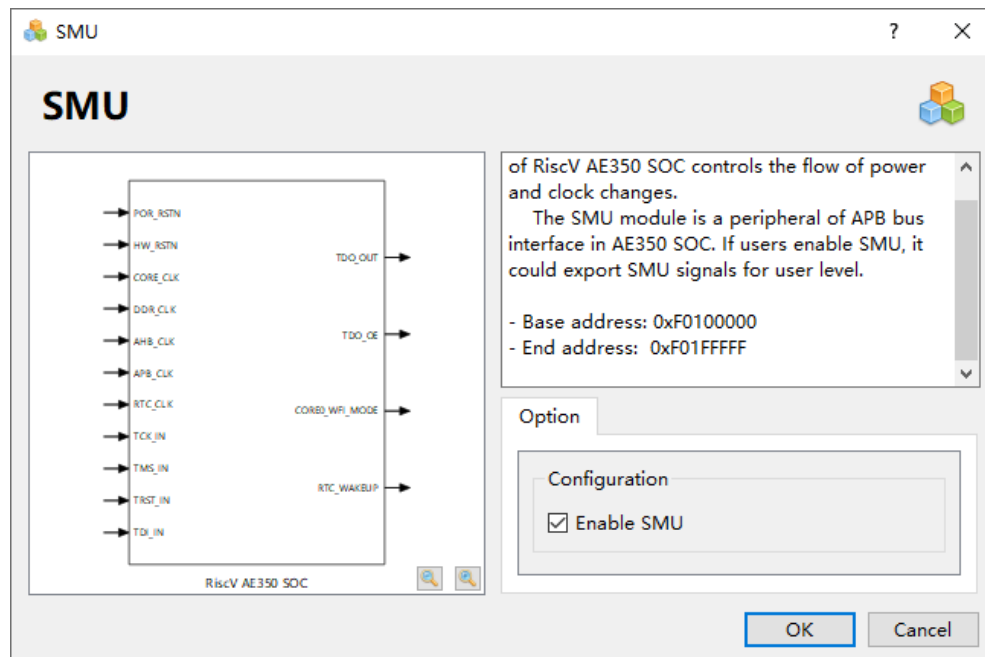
SMU ? ×

SMU

POR_RSTN
HW_RSTN
CORE_CLK
DDR_CLK
AHB_CLK
APB_CLK
RTC_CLK
TCK_IN
TMS_IN
TRST_IN
TDI_IN
TDO_OUT
TDO_OE
CORE0_WFI_MODE
RTC_WAKEUP
RiscV AE350 SOC

of RiscV AE350 SOC controls the flow of power and clock changes.

The SMU module is a peripheral of APB bus interface in AE350 SOC. If users enable SMU, it could export SMU signals for user level.

- Base address: 0xF0100000
- End address: 0xF01FFFFF

Option

Configuration
☑ Enable SMU

OK Cancel